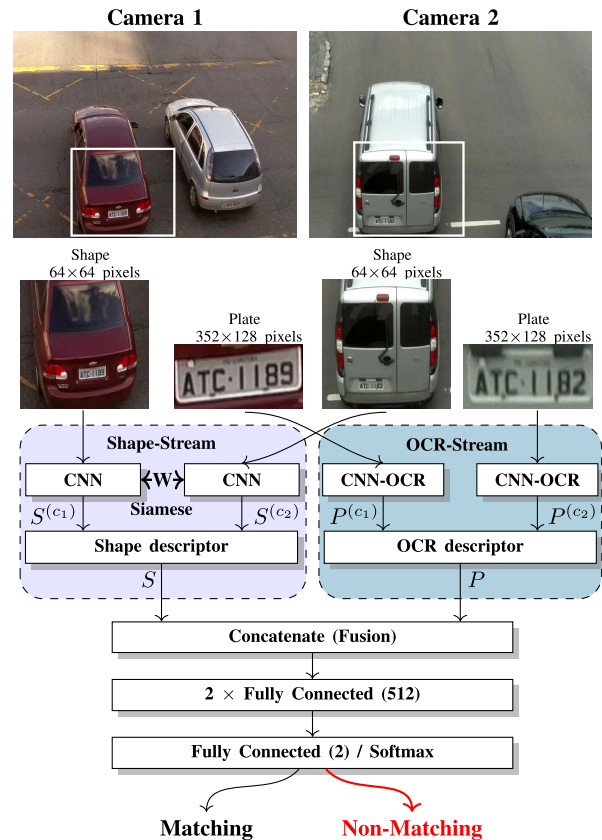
Camera 1

Camera 2

Shape
$64\times64$ pixels

Plate
$352\times128$ pixels

ATC·1189

Shape
$64\times64$ pixels

Plate
$352\times128$ pixels

ATC·1182

Shape-Stream

CNN

W

CNN

Siamese

$S^{(c_1)}$

$S^{(c_2)}$

Shape descriptor

$S$

OCR-Stream

CNN-OCR

CNN-OCR

$P^{(c_1)}$

$P^{(c_2)}$

OCR descriptor

$P$

Concatenate (Fusion)

2 $\times$ Fully Connected (512)

Fully Connected (2) / Softmax

Matching

Non-Matching